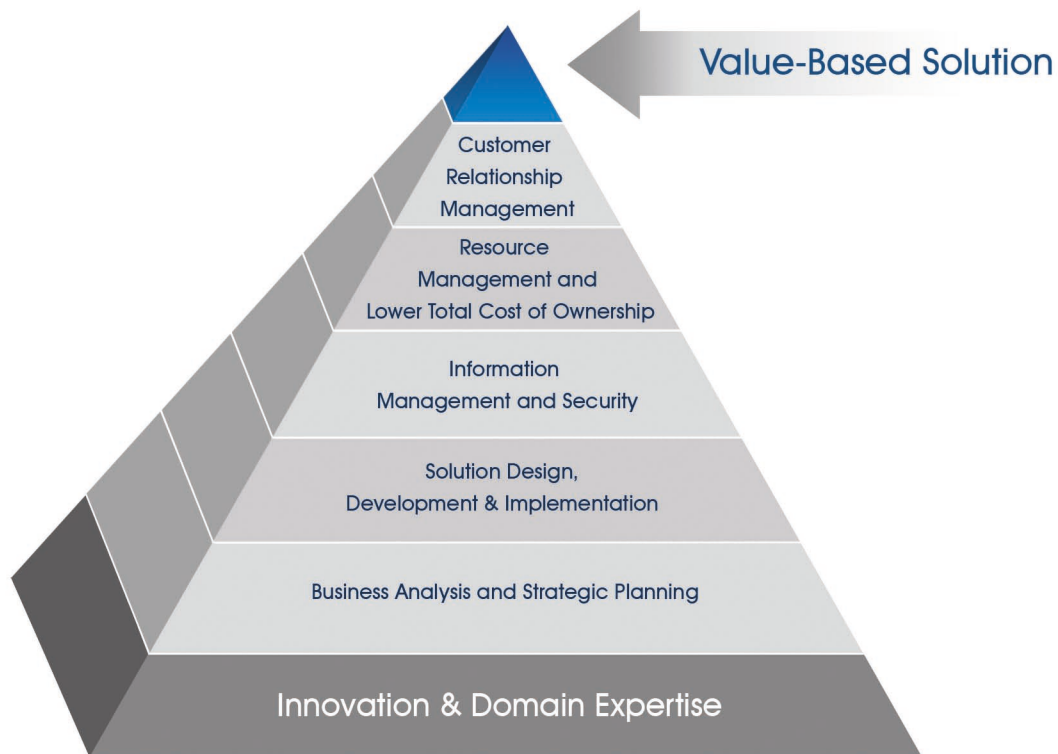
Value-Based Solution

Customer Relationship Management

Resource Management and Lower Total Cost of Ownership

Information Management and Security

Solution Design, Development & Implementation

Business Analysis and Strategic Planning

Innovation & Domain Expertise